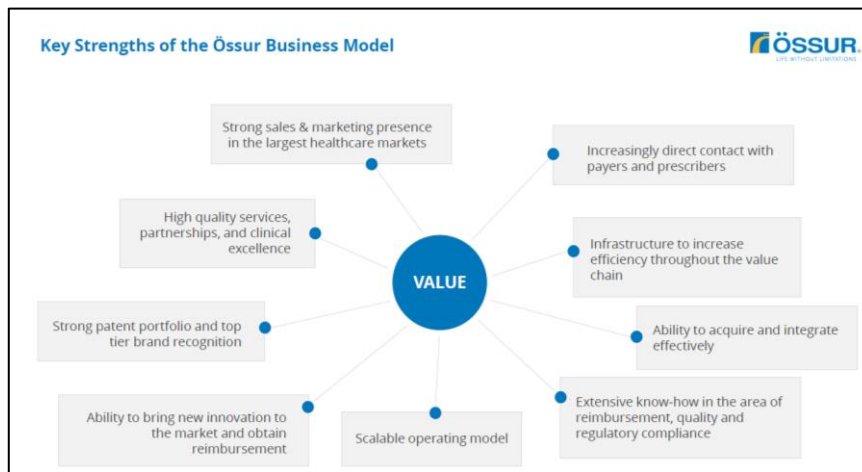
Key Strengths of the Össur Business Model

ÖSSUR
LIFE WITHOUT LIMITATIONS

Strong sales & marketing presence in the largest healthcare markets

Increasingly direct contact with payers and prescribers

High quality services, partnerships, and clinical excellence

Infrastructure to increase efficiency throughout the value chain

VALUE

Strong patent portfolio and top tier brand recognition

Ability to acquire and integrate effectively

Extensive know-how in the area of reimbursement, quality and regulatory compliance

Ability to bring new innovation to the market and obtain reimbursement

Scalable operating model